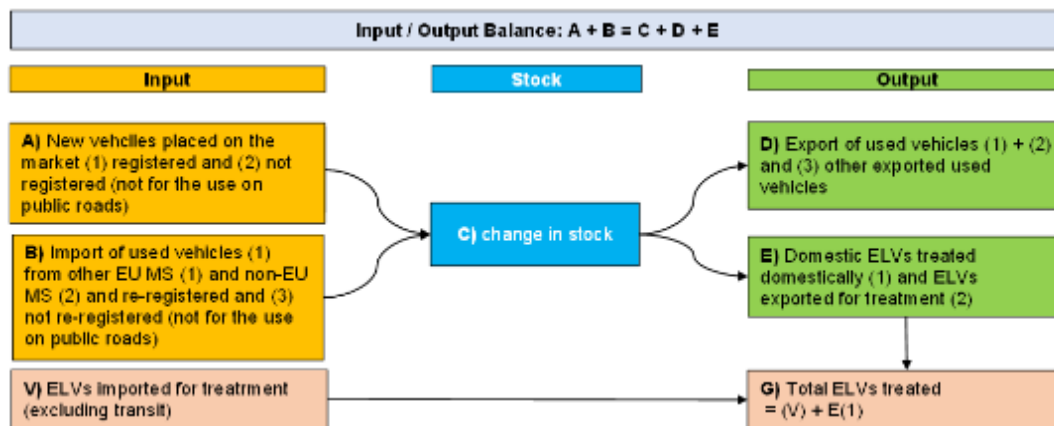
Input / Output Balance: A + B = C + D + E

Input

Stock

Output

A) New vehicles placed on the market (1) registered and (2) not registered (not for the use on public roads)

B) Import of used vehicles (1) from other EU MS (1) and non-EU MS (2) and re-registered and (3) not re-registered (not for the use on public roads)

C) change in stock

D) Export of used vehicles (1) + (2) and (3) other exported used vehicles

E) Domestic ELVs treated domestically (1) and ELVs exported for treatment (2)

V) ELVs imported for treatment (excluding transit)

G) Total ELVs treated = (V) + E(1)